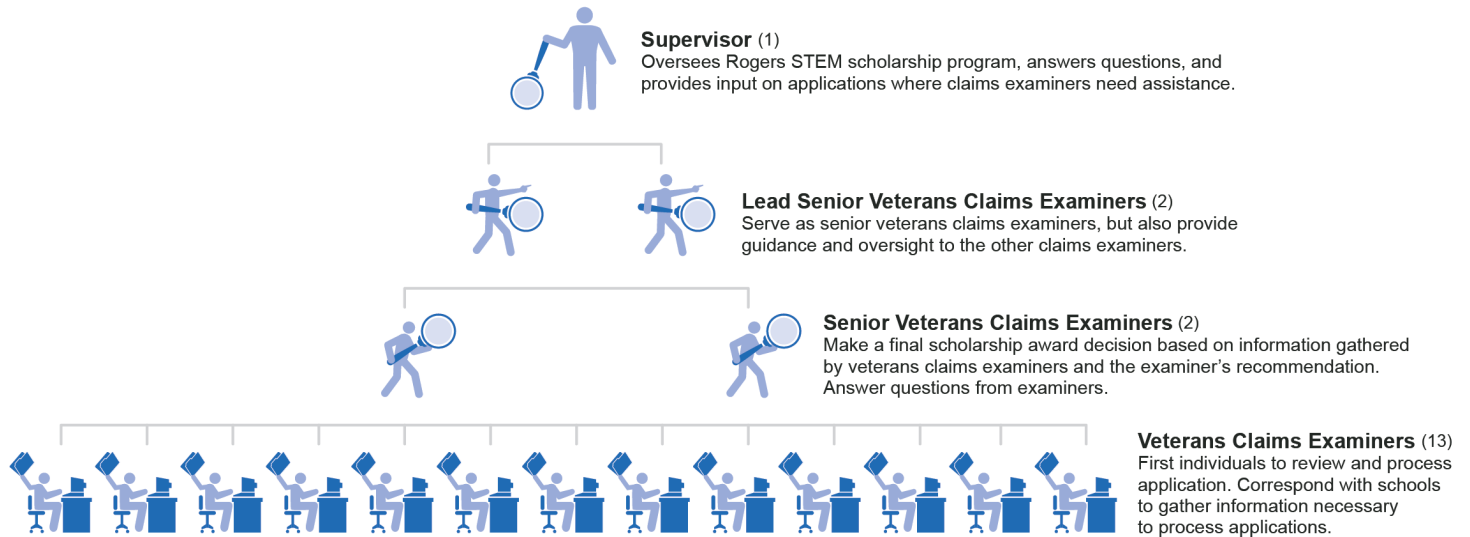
**Supervisor** (1)
Oversees Rogers STEM scholarship program, answers questions, and provides input on applications where claims examiners need assistance.

**Lead Senior Veterans Claims Examiners** (2)
Serve as senior veterans claims examiners, but also provide guidance and oversight to the other claims examiners.

**Senior Veterans Claims Examiners** (2)
Make a final scholarship award decision based on information gathered by veterans claims examiners and the examiner's recommendation. Answer questions from examiners.

**Veterans Claims Examiners** (13)
First individuals to review and process application. Correspond with schools to gather information necessary to process applications.